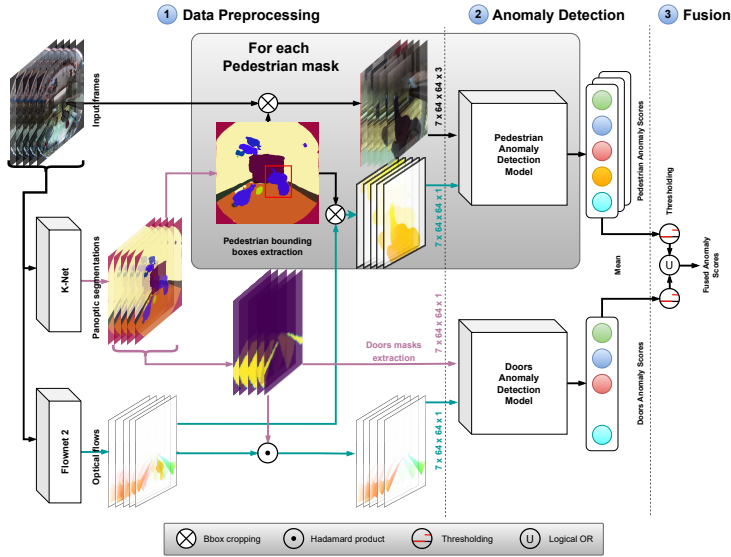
1 Data Preprocessing

2 Anomaly Detection

3 Fusion

For each Pedestrian mask

Input frames

7 x 64 x 64 x 3

Pedestrian Anomaly Detection Model

Pedestrian Anomaly Scores

Thresholding

Pedestrian bounding boxes extraction

7 x 64 x 64 x 1

K-Net

Panoptic segmentations

Mean

U

Fused Anomaly Scores

7 x 64 x 64 x 1

Doors masks extraction

Doors Anomaly Detection Model

Doors Anomaly Scores

Flownet 2

Optical flows

7 x 64 x 64 x 1

Bbox cropping

Hadamard product

Thresholding

U Logical OR